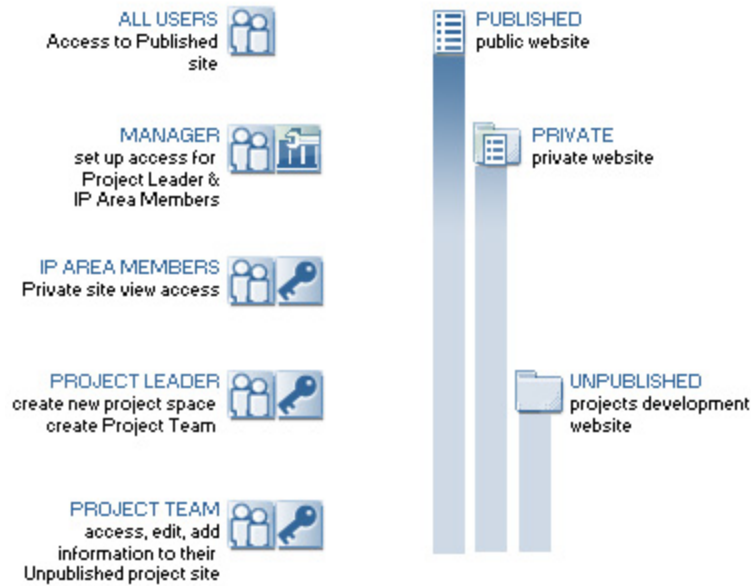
ALL USERS
Access to Published site

MANAGER
set up access for Project Leader & IP Area Members

IP AREA MEMBERS
Private site view access

PROJECT LEADER
create new project space
create Project Team

PROJECT TEAM
access, edit, add information to their Unpublished project site

PUBLISHED
public website

PRIVATE
private website

UNPUBLISHED
projects development website